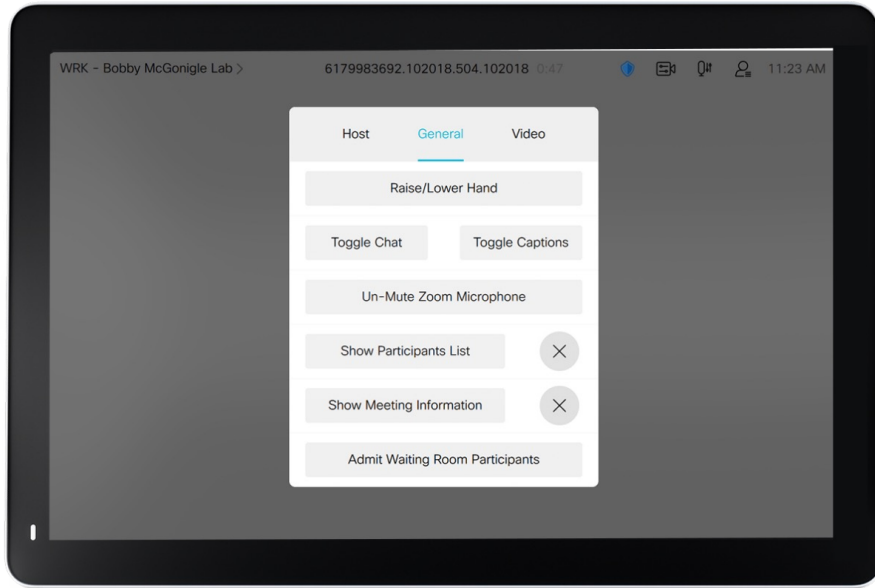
WRK - Bobby McGonigle Lab >

6179983692.102018.504.102018 0:47

11:23 AM

Host

General

Video

Raise/Lower Hand

Toggle Chat

Toggle Captions

Un-Mute Zoom Microphone

Show Participants List

Show Meeting Information

Admit Waiting Room Participants